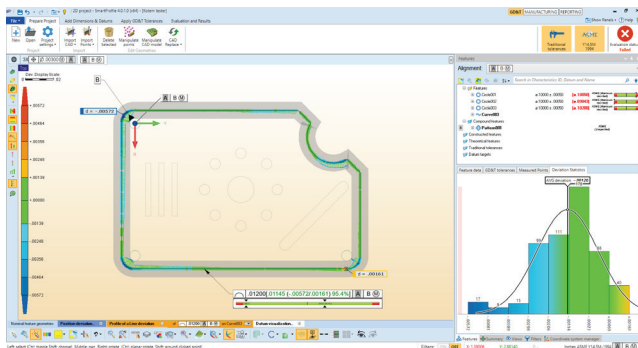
File | Prepare Project | Add Dimensions & Datums | Apply GD&T Tolerances | Evaluation and Results

GD&T | MANUFACTURING | REPORTING

New | Open | Project settings | Import CAD | Import Points | Delete selected | Manipulate points | Manipulate CAD model | CAD Replace

Project | Import | Edit Geometries

Traditional tolerances | ASME Y14.5M 1994 | Evaluation status Failed

Dev. Display Scale

B

d = .00572

.00572
.00464
.00357
.00250
.00143
.00036
-.00071
-.00178
-.00285
-.00392
-.00499
-.00572

A

B

d = .00161

.01200 .01145 (.00572/.00161) 95.4% A B

Features

Alignment

Features
Circle001
Circle002
Circle003
Curve001
Compound features
Pattern001
Constructed features
Theoretical features
Traditional tolerances
Datum targets

Feature data | GD&T tolerances | Measured Points | Deviation Statistics

Nominal feature generation | Position deviation | Profile of a line deviation | Datum visualization

Left select Ctrl: Toggle Shift: Extend | Middle: pan | Right: rotate | Ctrl: Zoom | Middle: Shift around clicked point